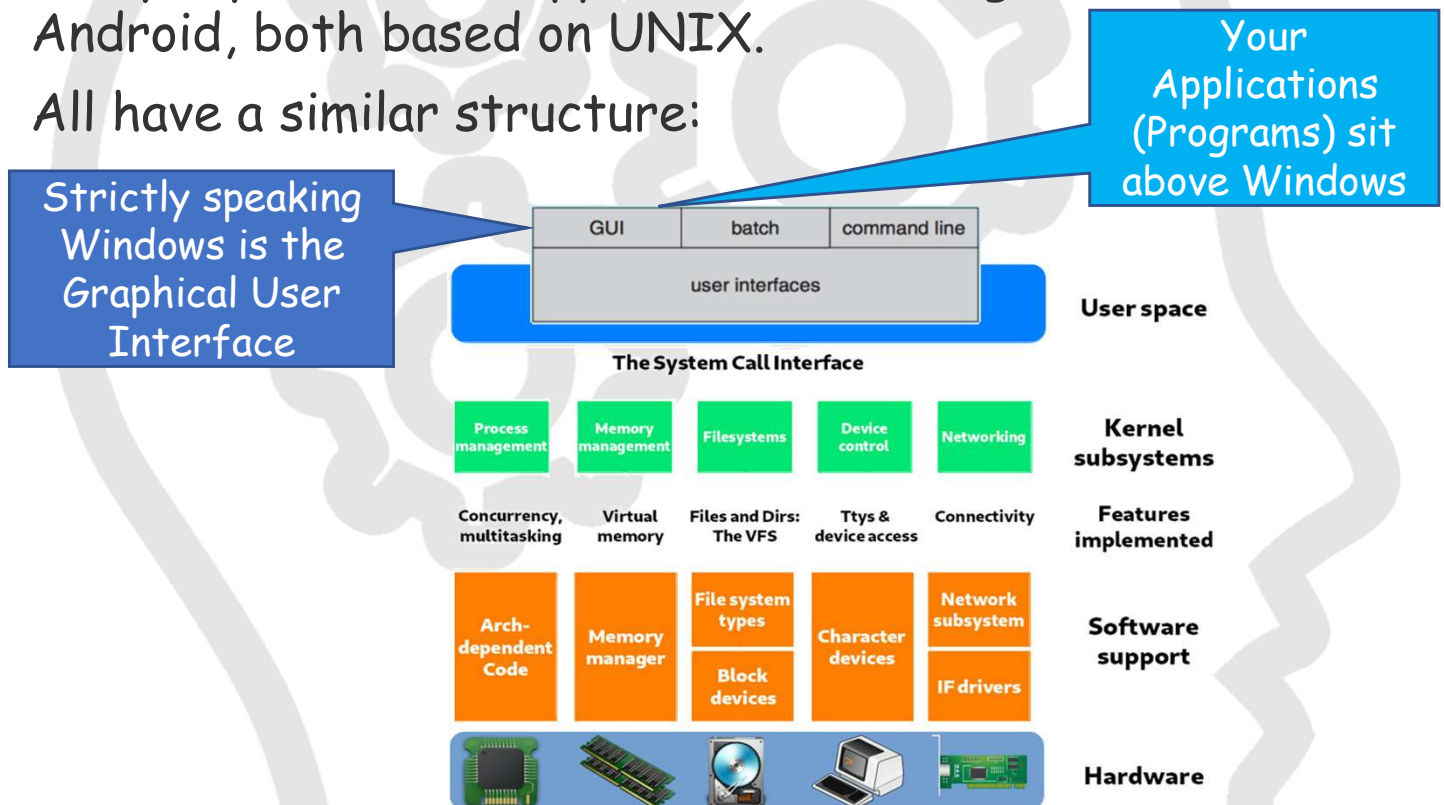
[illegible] Android, both based on UNIX.

All have a similar structure:

Strictly speaking Windows is the Graphical User Interface

Your Applications (Programs) sit above Windows

| GUI | batch | command line |
|---|---|---|
| user interfaces | | |

User space

The System Call Interface

| Process management | Memory management | Filesystems | Device control | Networking | Kernel subsystems |
|---|---|---|---|---|---|
| Concurrency, multitasking | Virtual memory | Files and Dirs: The VFS | Ttys & device access | Connectivity | Features implemented |
| Arch-dependent Code | Memory manager | File system types / Block devices | Character devices | Network subsystem / IF drivers | Software support |

Hardware